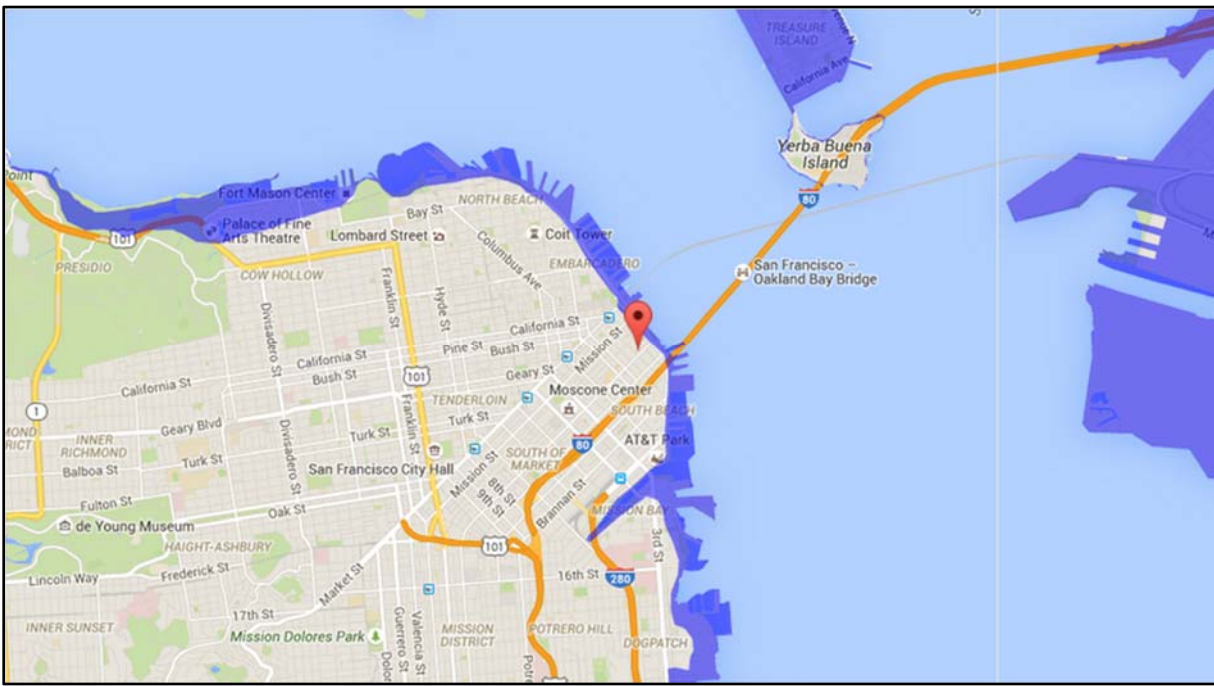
TREASURE ISLAND
California Ave
Yerba Buena Island
80
Point
Fort Mason Center
NORTH BEACH
Palace of Fine Arts Theatre
Bay St
101
Lombard Street
Coit Tower
PRESIDIO
Columbus Ave
COW HOLLOW
EMBARCADERO
San Francisco – Oakland Bay Bridge
Franklin St
Hyde St
Divisadero St
California St
Pine St
Bush St
Mission St
California St
Bush St
Geary St
California St
101
TENDERLOIN
Moscone Center
1
Franklin St
Turk St
SOUTH BEACH
MOND RICT
INNER RICHMOND
Geary Blvd
Divisadero St
Turk St
80
AT&T Park
Turk St
Balboa St
San Francisco City Hall
Mission St
SOUTH OF MARKET
8th St
9th St
Fulton St
Brannan St
de Young Museum
Oak St
MISSION BAY
3rd St
HAIGHT-ASHBURY
101
Lincoln Way
Frederick St
Market St
16th St
280
17th St
INNER SUNSET
Mission Dolores Park
Guerrero St
Valencia St
MISSION DISTRICT
POTRERO HILL
DOGPATCH
Dolo
Potre